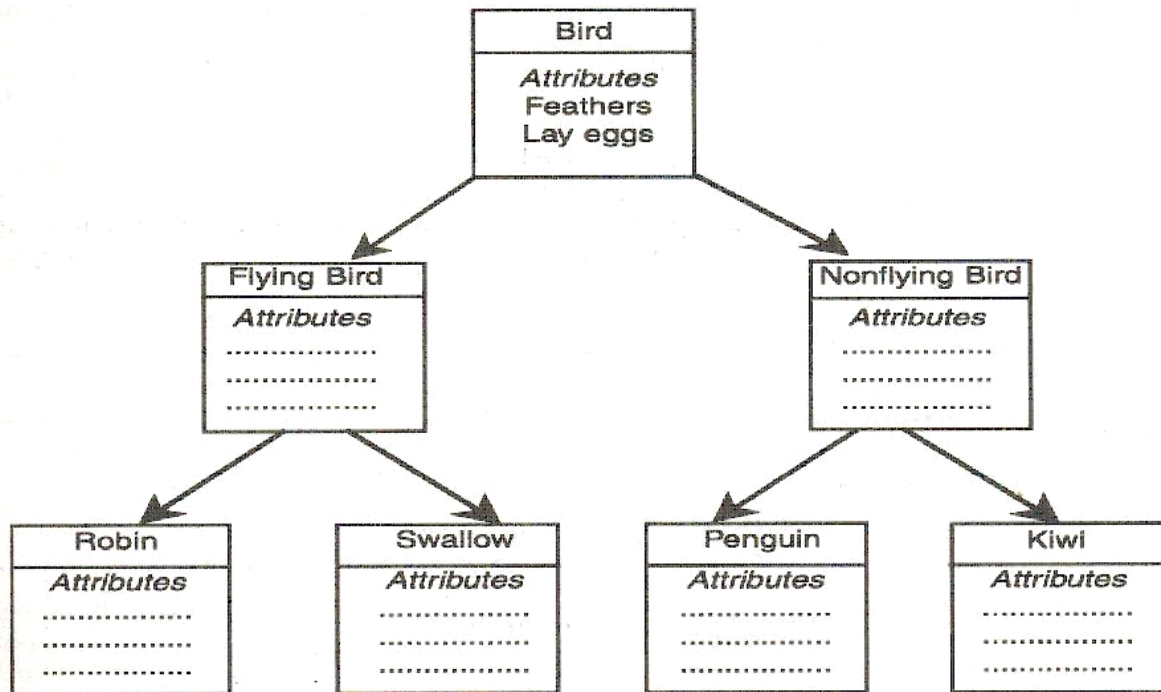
Bird
*Attributes*
Feathers
Lay eggs

Flying Bird
*Attributes*
...............
...............
...............

Nonflying Bird
*Attributes*
...............
...............
...............

Robin
*Attributes*
...............
...............
...............

Swallow
*Attributes*
...............
...............
...............

Penguin
*Attributes*
...............
...............
...............

Kiwi
*Attributes*
...............
...............
...............